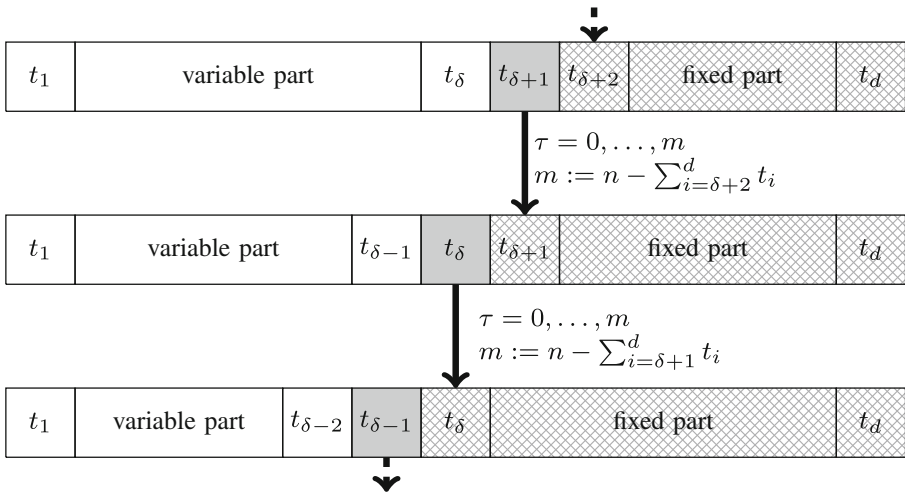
| $t_1$ | variable part | $t_\delta$ | $t_{\delta+1}$ | $t_{\delta+2}$ | fixed part | $t_d$ |
|---|---|---|---|---|---|---|

$\tau = 0, \ldots, m$
$m := n - \sum_{i=\delta+2}^{d} t_i$

| $t_1$ | variable part | $t_{\delta-1}$ | $t_\delta$ | $t_{\delta+1}$ | fixed part | $t_d$ |
|---|---|---|---|---|---|---|

$\tau = 0, \ldots, m$
$m := n - \sum_{i=\delta+1}^{d} t_i$

| $t_1$ | variable part | $t_{\delta-2}$ | $t_{\delta-1}$ | $t_\delta$ | fixed part | $t_d$ |
|---|---|---|---|---|---|---|